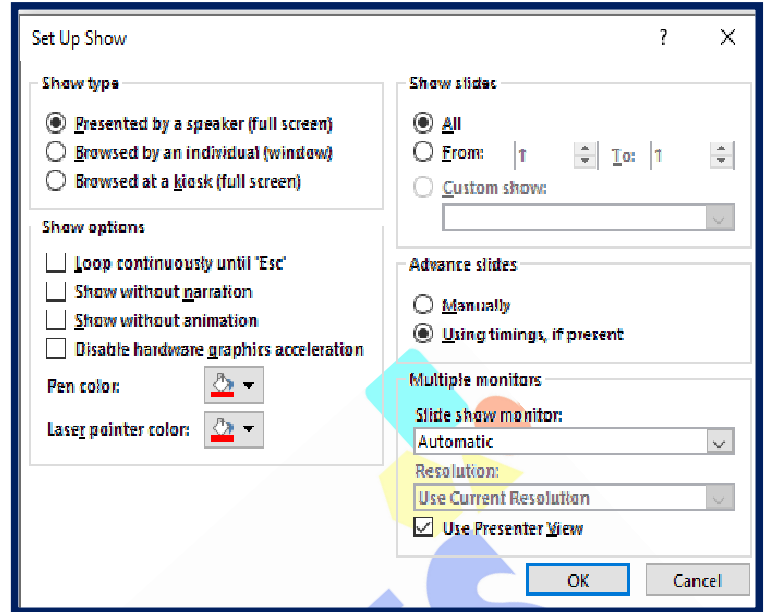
Set Up Show

?

X

Show type

Presented by a speaker (full screen)

Browsed by an individual (window)

Browsed at a kiosk (full screen)

Show options

Loop continuously until 'Esc'

Show without narration

Show without animation

Disable hardware graphics acceleration

Pen color:

Laser pointer color:

Show slides

All

From: 1 To: 1

Custom show:

Advance slides

Manually

Using timings, if present

Multiple monitors

Slide show monitor:

Automatic

Resolution:

Use Current Resolution

Use Presenter View

OK

Cancel